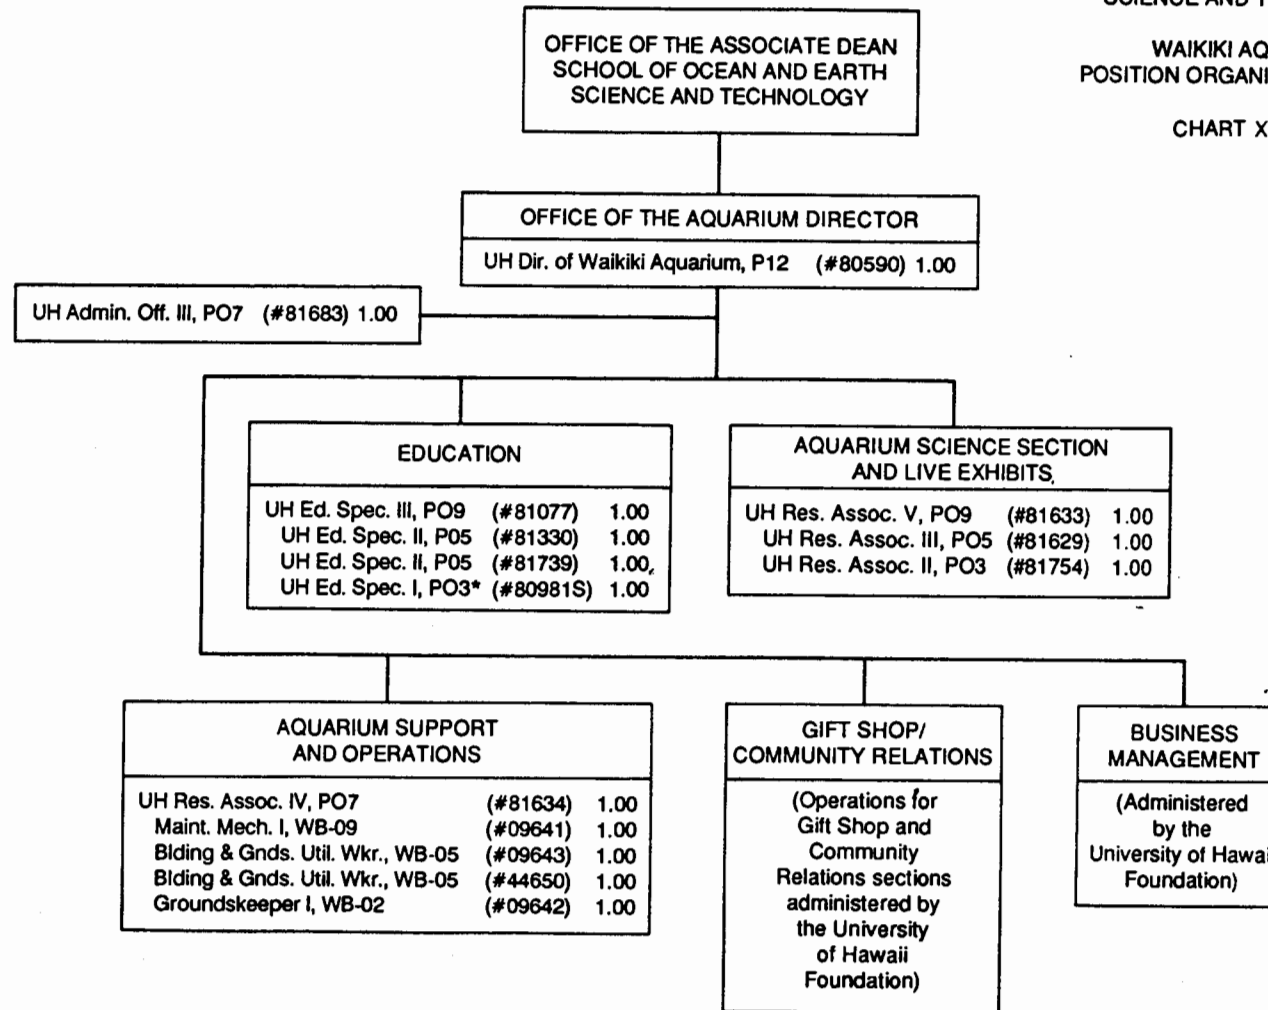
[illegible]

WAIKIKI AQ
POSITION ORGANI

CHART X

OFFICE OF THE ASSOCIATE DEAN
SCHOOL OF OCEAN AND EARTH
SCIENCE AND TECHNOLOGY

OFFICE OF THE AQUARIUM DIRECTOR
UH Dir. of Waikiki Aquarium, P12 (#80590) 1.00

UH Admin. Off. III, PO7 (#81683) 1.00

EDUCATION
UH Ed. Spec. III, PO9 (#81077) 1.00
UH Ed. Spec. II, P05 (#81330) 1.00
UH Ed. Spec. II, P05 (#81739) 1.00
UH Ed. Spec. I, PO3* (#80981S) 1.00

AQUARIUM SCIENCE SECTION
AND LIVE EXHIBITS
UH Res. Assoc. V, PO9 (#81633) 1.00
UH Res. Assoc. III, PO5 (#81629) 1.00
UH Res. Assoc. II, PO3 (#81754) 1.00

AQUARIUM SUPPORT
AND OPERATIONS
UH Res. Assoc. IV, PO7 (#81634) 1.00
Maint. Mech. I, WB-09 (#09641) 1.00
Blding & Gnds. Util. Wkr., WB-05 (#09643) 1.00
Blding & Gnds. Util. Wkr., WB-05 (#44650) 1.00
Groundskeeper I, WB-02 (#09642) 1.00

GIFT SHOP/
COMMUNITY RELATIONS
(Operations for Gift Shop and Community Relations sections administered by the University of Hawaii Foundation)

BUSINESS
MANAGEMENT
(Administered by the University of Hawa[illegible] Foundation)